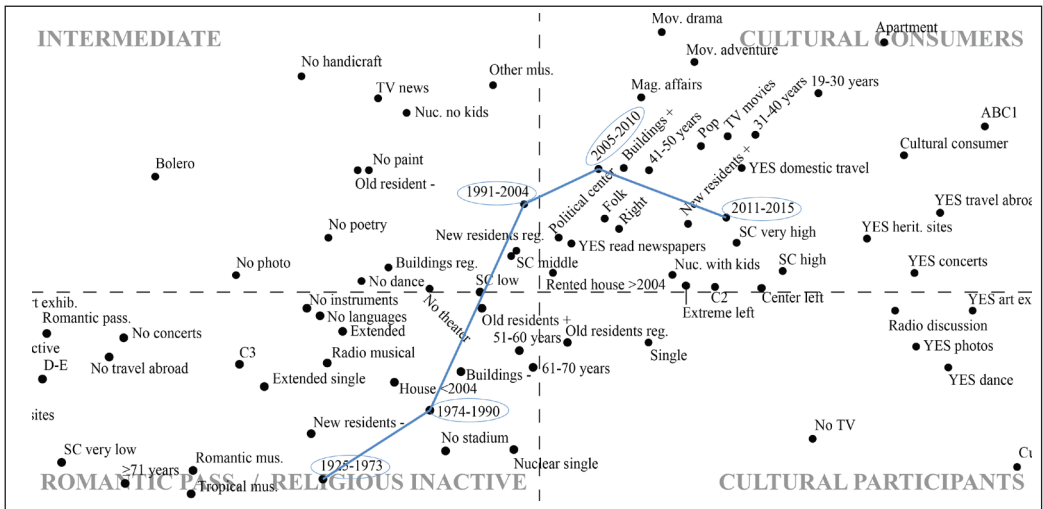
INTERMEDIATE

CULTURAL CONSUMERS

ROMANTIC PASS. / RELIGIOUS INACTIVE

CULTURAL PARTICIPANTS

Mov. drama
Apartment
Mov. adventure
No handicraft
Other mus.
TV news
Nuc. no kids
19-30 years
Mag. affairs
31-40 years
TV movies
Pop
ABC1
2005-2010
Buildings +
41-50 years
New residents +
Cultural consumer
Bolero
No paint
YES domestic travel
Old resident -
1991-2004
Political center
Folk
Right
2011-2015
YES travel abroa
No poetry
YES herit. sites
New residents reg.
YES read newspapers
SC very high
SC middle
SC high
No photo
Buildings reg.
YES concerts
No dance
SC low
Nuc. with kids
Rented house >2004
t exhib.
No instruments
C2
Center left
YES art ex
Romantic pass.
No languages
No theater
Extreme left
No concerts
Extended
Old residents +
Radio discussion
ctive
51-60 years
Old residents reg.
YES photos
D-E
No travel abroad
C3
Radio musical
Single
61-70 years
Extended single
Buildings -
YES dance
House <2004
sites
1974-1990
New residents -
No TV
No stadium
SC very low
Nuclear single
Romantic mus.
1925-1973
≥71 years
Tropical mus.
Cu